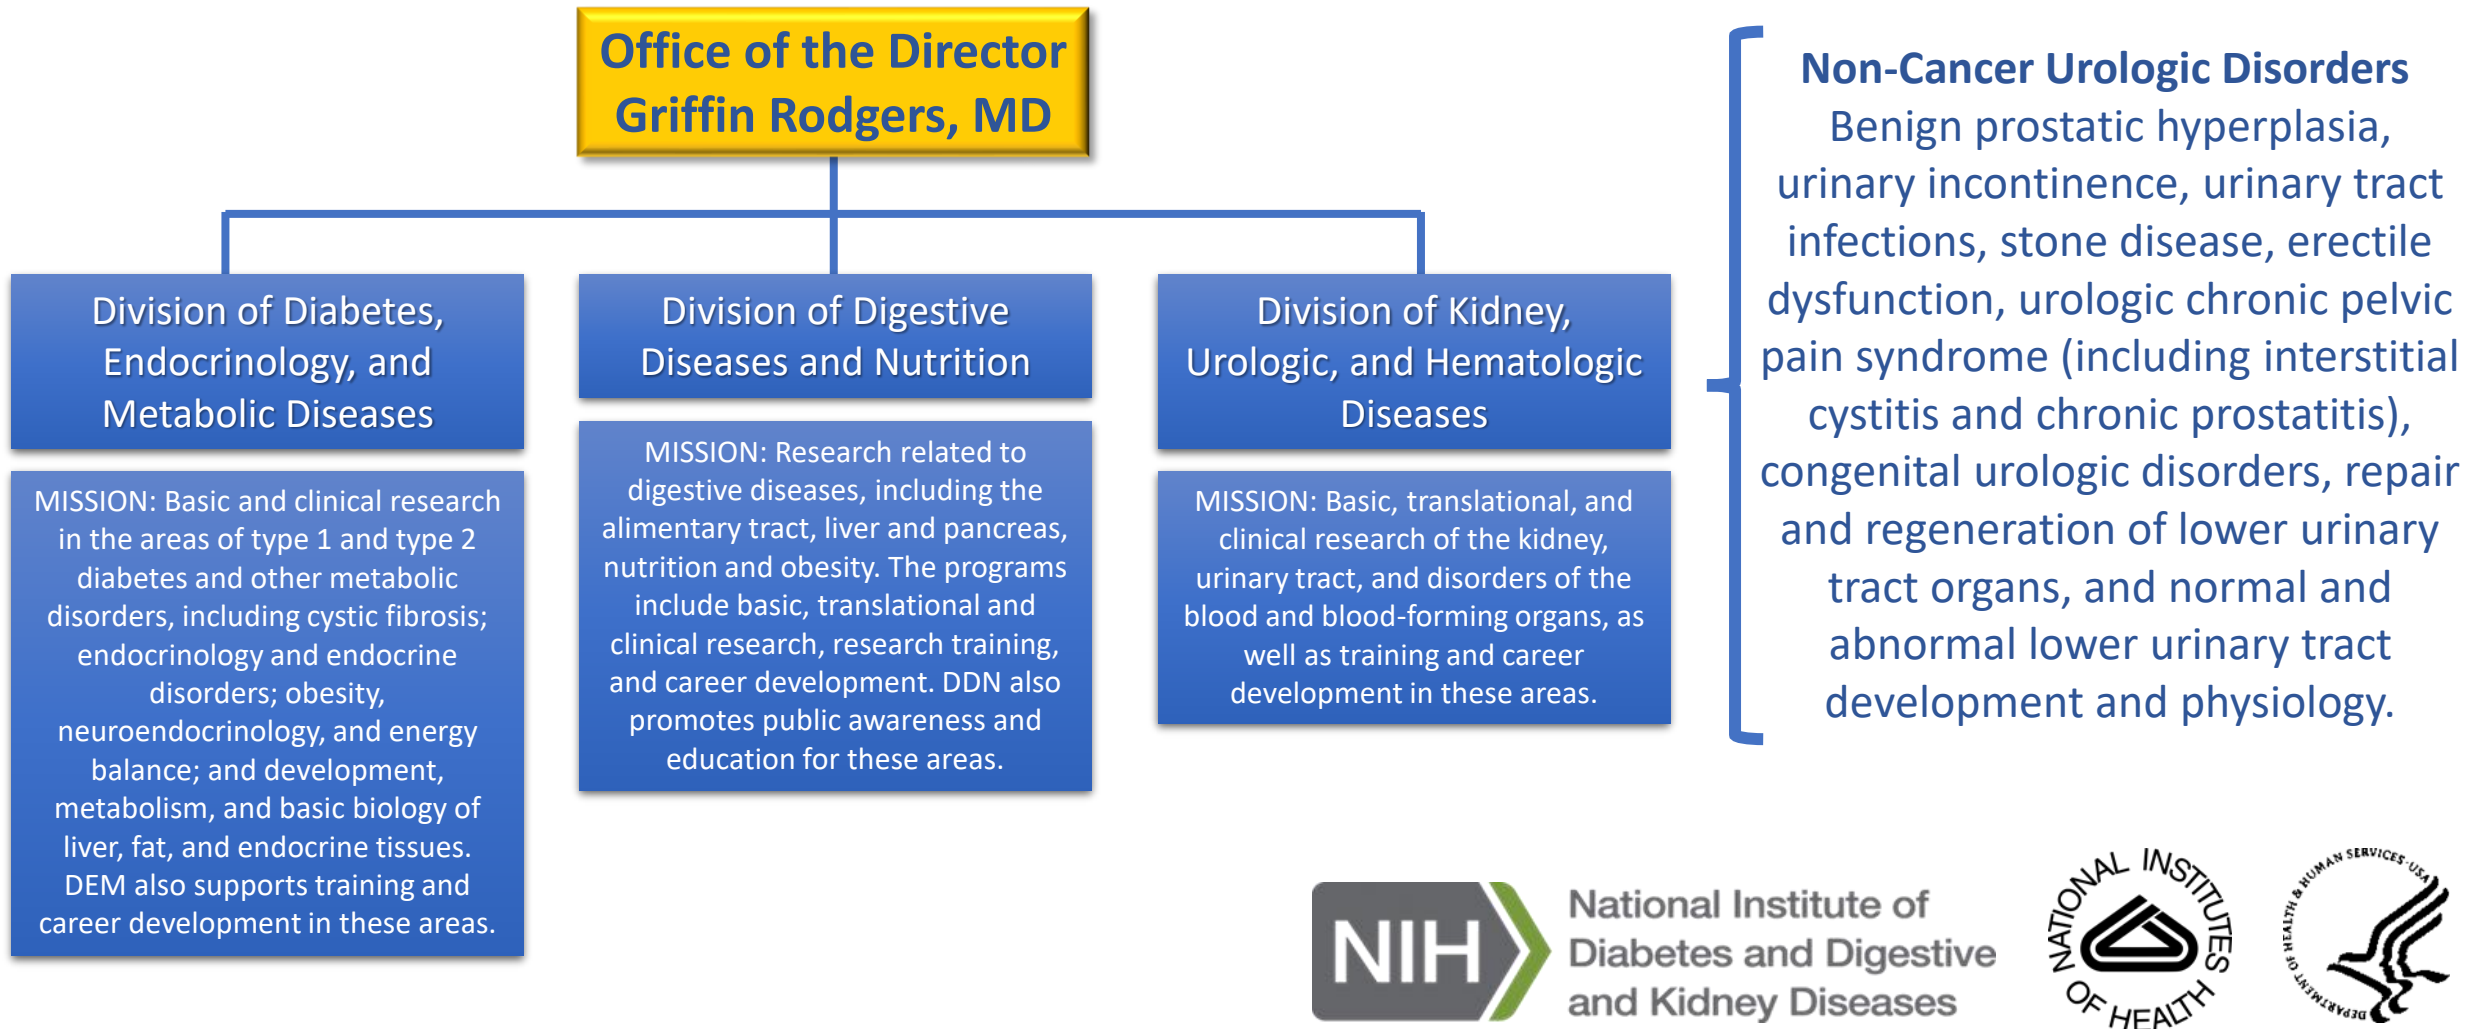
Office of the Director
Griffin Rodgers, MD

Division of Diabetes, Endocrinology, and Metabolic Diseases

MISSION: Basic and clinical research in the areas of type 1 and type 2 diabetes and other metabolic disorders, including cystic fibrosis; endocrinology and endocrine disorders; obesity, neuroendocrinology, and energy balance; and development, metabolism, and basic biology of liver, fat, and endocrine tissues. DEM also supports training and career development in these areas.

Division of Digestive Diseases and Nutrition

MISSION: Research related to digestive diseases, including the alimentary tract, liver and pancreas, nutrition and obesity. The programs include basic, translational and clinical research, research training, and career development. DDN also promotes public awareness and education for these areas.

Division of Kidney, Urologic, and Hematologic Diseases

MISSION: Basic, translational, and clinical research of the kidney, urinary tract, and disorders of the blood and blood-forming organs, as well as training and career development in these areas.

Non-Cancer Urologic Disorders
Benign prostatic hyperplasia, urinary incontinence, urinary tract infections, stone disease, erectile dysfunction, urologic chronic pelvic pain syndrome (including interstitial cystitis and chronic prostatitis), congenital urologic disorders, repair and regeneration of lower urinary tract organs, and normal and abnormal lower urinary tract development and physiology.

NIH National Institute of Diabetes and Digestive and Kidney Diseases

NATIONAL INSTITUTES OF HEALTH

DEPARTMENT OF HEALTH & HUMAN SERVICES USA